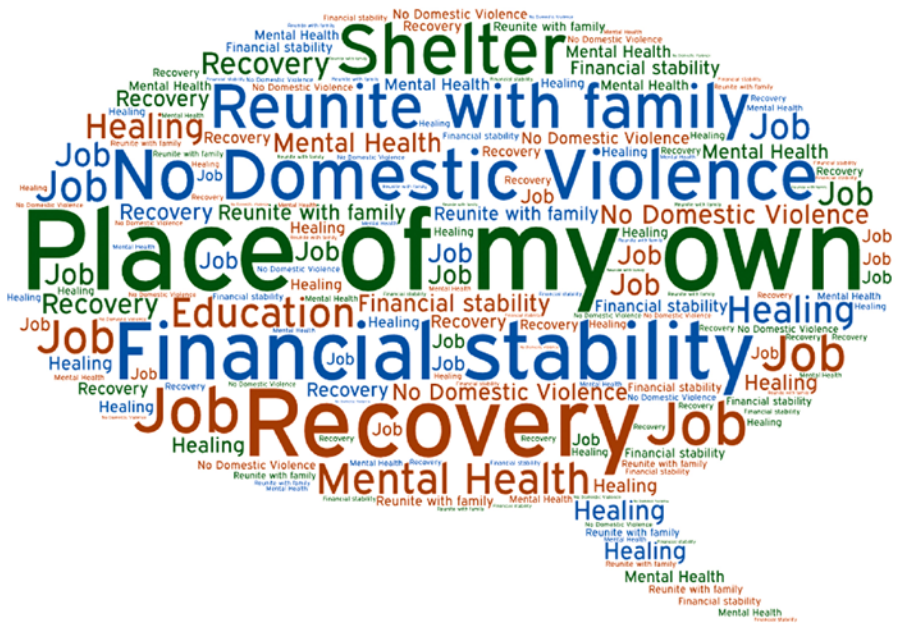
Shelter
Reunite with family
No Domestic Violence
Place of my own
Financial stability
Recovery
Mental Health
Education
Healing
Job
Recovery
Mental Health
Financial stability
No Domestic Violence
Reunite with family
Healing
Job
Recovery
Mental Health
Financial stability
No Domestic Violence
Reunite with family
Healing
Job
Recovery
Mental Health
Financial stability
No Domestic Violence
Reunite with family
Healing
Job
Healing
Reunite with family
Healing
Mental Health
Reunite with family
Financial stability
Mental Health